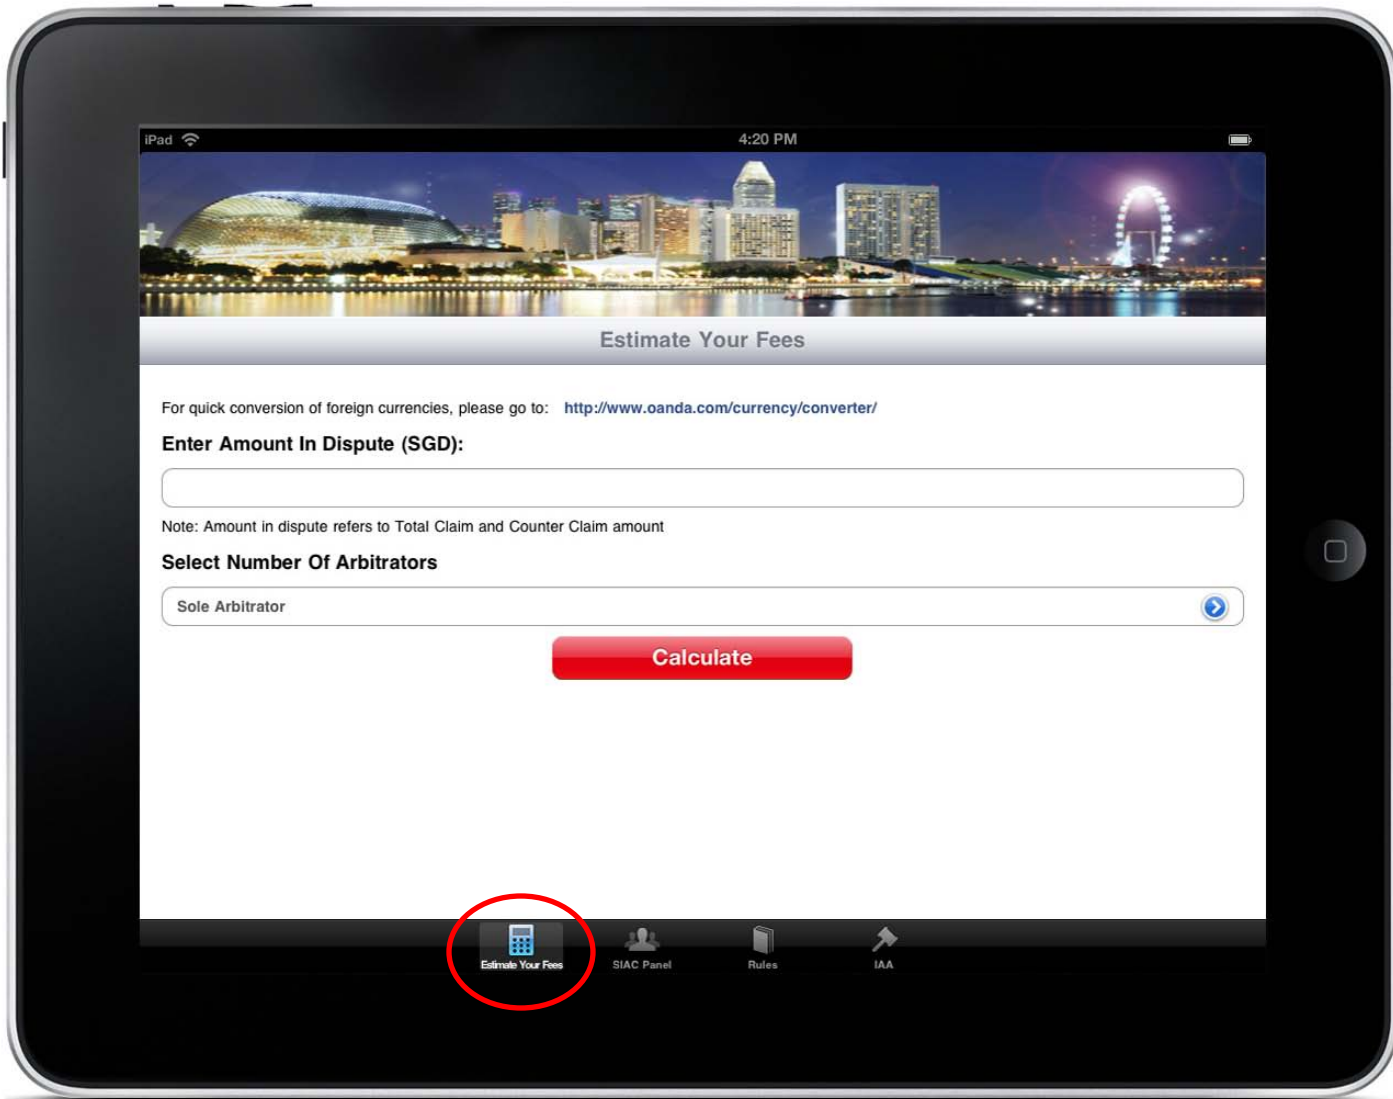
iPad
4:20 PM

Estimate Your Fees

For quick conversion of foreign currencies, please go to: http://www.oanda.com/currency/converter/

Enter Amount In Dispute (SGD):

Note: Amount in dispute refers to Total Claim and Counter Claim amount

Select Number Of Arbitrators

Sole Arbitrator

Calculate

Estimate Your Fees
SIAC Panel
Rules
IAA